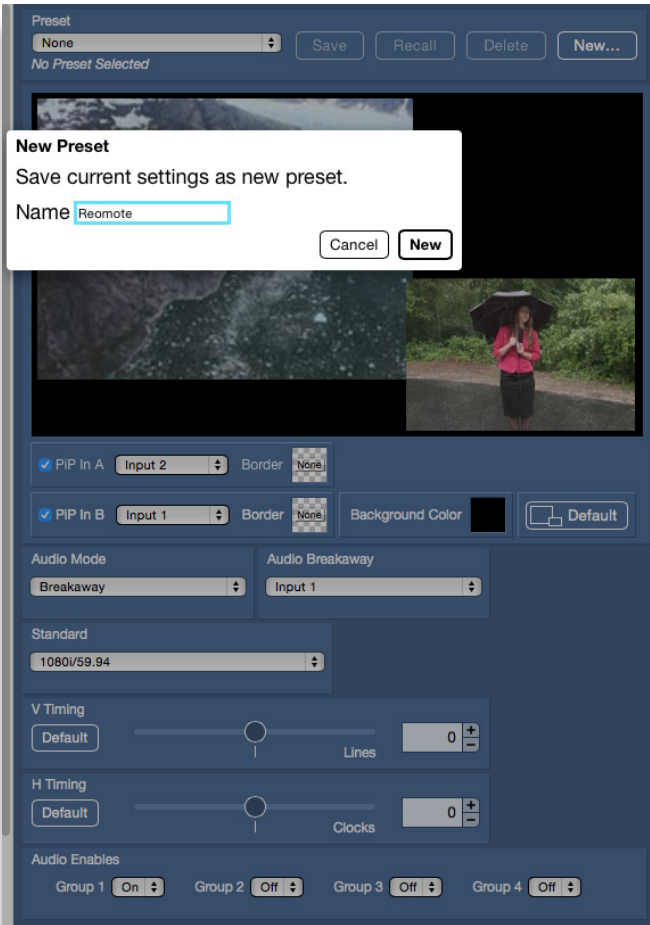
Preset
None
Save Recall Delete New...
No Preset Selected

New Preset
Save current settings as new preset.
Name Reomote
Cancel New

PiP In A Input 2 Border None
PiP In B Input 1 Border None Background Color Default

Audio Mode
Breakaway
Audio Breakaway
Input 1

Standard
1080i/59.94

V Timing
Default
Lines 0 + −

H Timing
Default
Clocks 0 + −

Audio Enables
Group 1 On Group 2 Off Group 3 Off Group 4 Off